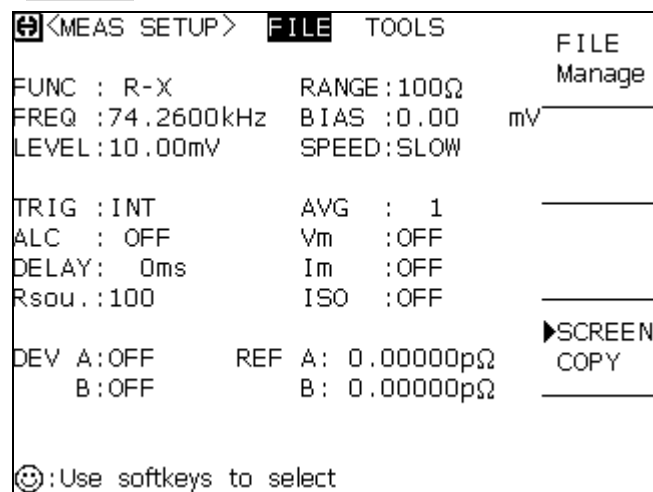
<MEAS SETUP> FILE TOOLS

FILE Manage

FUNC : R-X RANGE:100Ω
FREQ :74.2600kHz BIAS :0.00 mV
LEVEL:10.00mV SPEED:SLOW

TRIG :INT AVG : 1
ALC : OFF Vm :OFF
DELAY: 0ms Im :OFF
Rsou.:100 ISO :OFF

▶SCREEN COPY

DEV A:OFF REF A: 0.00000pΩ
B:OFF B: 0.00000pΩ

:Use softkeys to select